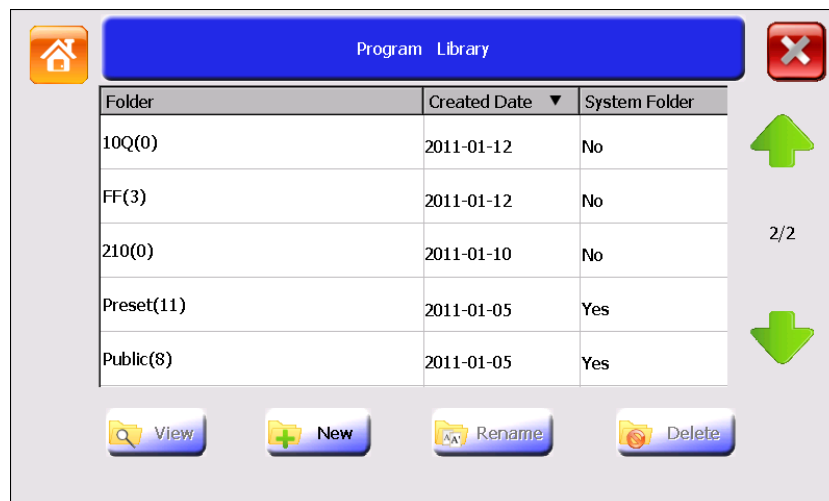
Program Library

| Folder | Created Date ▼ | System Folder |
|---|---|---|
| 10Q(0) | 2011-01-12 | No |
| FF(3) | 2011-01-12 | No |
| 210(0) | 2011-01-10 | No |
| Preset(11) | 2011-01-05 | Yes |
| Public(8) | 2011-01-05 | Yes |

2/2

View
New
Rename
Delete